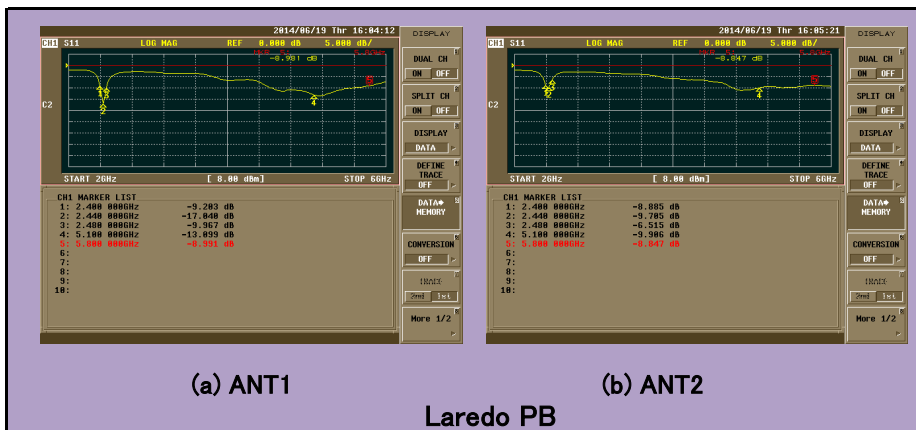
2014/06/19 Thr 16:04:12

CH1 S11 LOG MAG REF 0.000 dB 5.000 dB/

-0.991 dB

C2

START 2GHz [ 8.00 dBm] STOP 6GHz

CH1 MARKER LIST
1: 2.400 000GHz -9.203 dB
2: 2.440 000GHz -17.040 dB
3: 2.480 000GHz -9.967 dB
4: 5.100 000GHz -13.099 dB
5: 5.800 000GHz -0.991 dB
6:
7:
8:
9:
10:

DISPLAY
DUAL CH
ON OFF
SPLIT CH
ON OFF
DISPLAY
DATA
DEFINE TRACE
OFF
DATA→ MEMORY
CONVERSION
OFF
TRACE
2nd 1st
More 1/2

2014/06/19 Thr 16:05:21

CH1 S11 LOG MAG REF 0.000 dB 5.000 dB/

-0.847 dB

C2

START 2GHz [ 8.00 dBm] STOP 6GHz

CH1 MARKER LIST
1: 2.400 000GHz -8.885 dB
2: 2.440 000GHz -9.705 dB
3: 2.480 000GHz -6.515 dB
4: 5.100 000GHz -9.906 dB
5: 5.800 000GHz -0.847 dB
6:
7:
8:
9:
10:

DISPLAY
DUAL CH
ON OFF
SPLIT CH
ON OFF
DISPLAY
DATA
DEFINE TRACE
OFF
DATA→ MEMORY
CONVERSION
OFF
TRACE
2nd 1st
More 1/2

(a) ANT1

(b) ANT2

Laredo PB